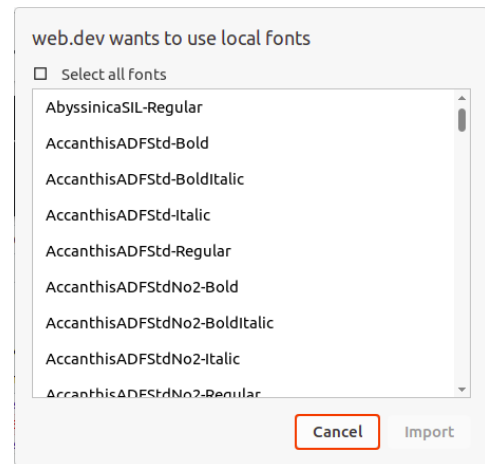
web.dev wants to use local fonts

Select all fonts

AbyssinicaSIL-Regular
AccanthisADFStd-Bold
AccanthisADFStd-BoldItalic
AccanthisADFStd-Italic
AccanthisADFStd-Regular
AccanthisADFStdNo2-Bold
AccanthisADFStdNo2-BoldItalic
AccanthisADFStdNo2-Italic
AccanthisADFStdNo2-Regular

Cancel
Import